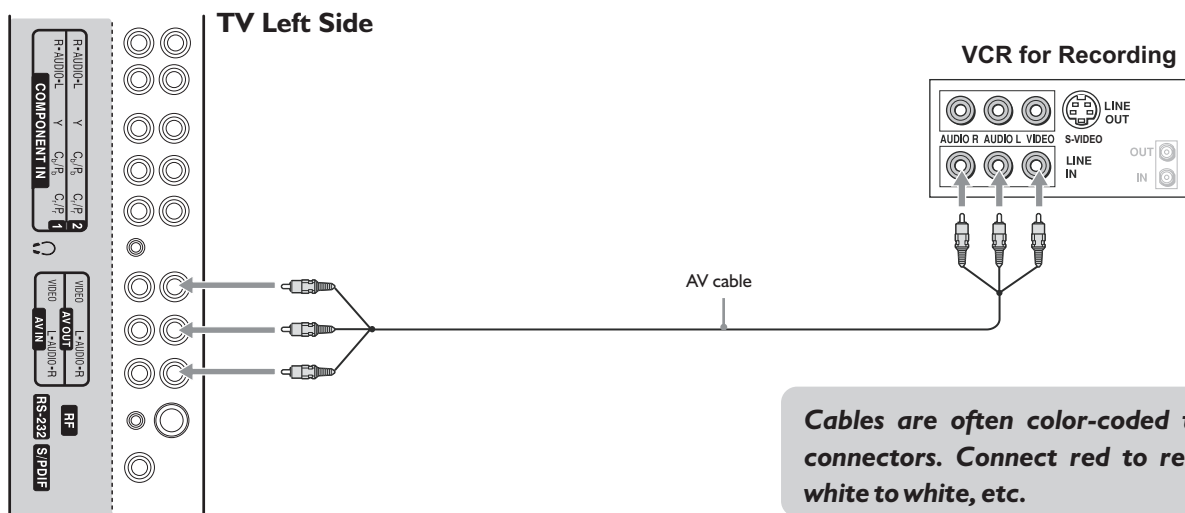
TV Left Side

R • AUDIO • L
R • AUDIO • L
Y
Y
$C_b/P_b$
$C_b/P_b$
$C_r/P_r$
$C_r/P_r$
2
1
COMPONENT IN

VIDEO
VIDEO
L • AUDIO • R
L • AUDIO • R
AV OUT
AV IN

RF
RS-232
S/PDIF

VCR for Recording

AUDIO R AUDIO L VIDEO
S-VIDEO
LINE OUT
LINE IN
OUT
IN

AV cable

Cables are often color-coded t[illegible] connectors. Connect red to re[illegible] white to white, etc.